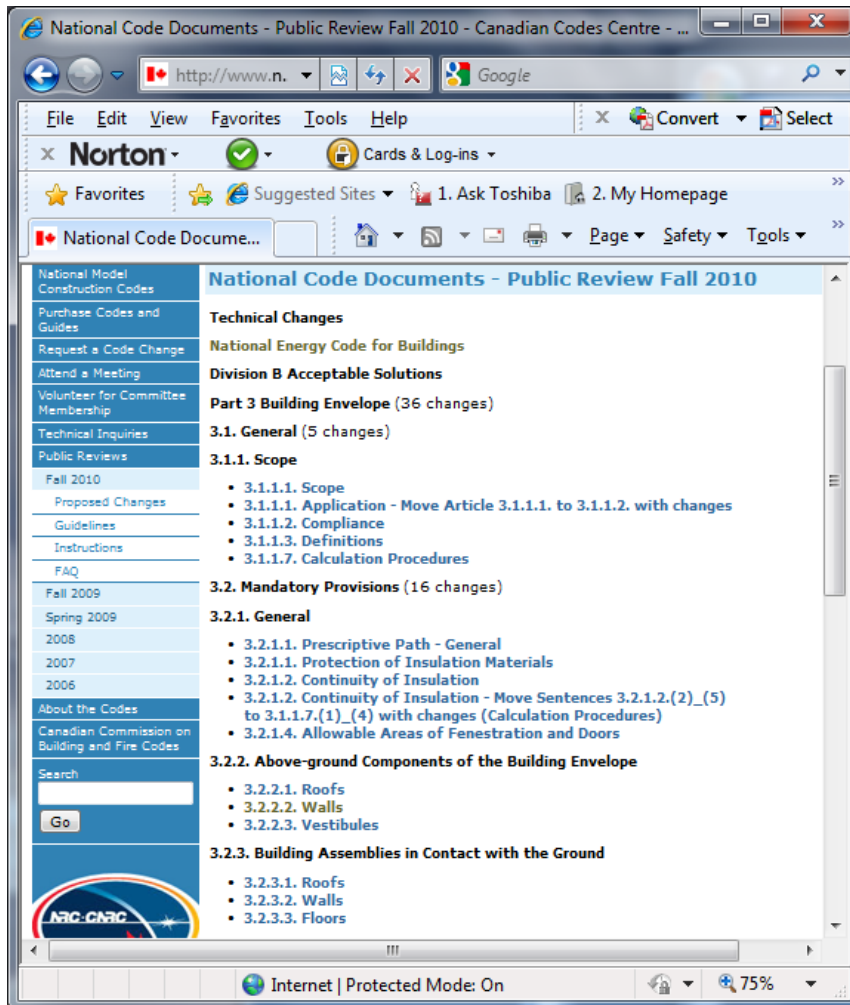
National Code Documents - Public Review Fall 2010 - Canadian Codes Centre - ...

http://www.n.

Google

File Edit View Favorites Tools Help

Convert Select

Norton

Cards & Log-ins

Favorites

Suggested Sites 1. Ask Toshiba 2. My Homepage

National Code Docume...

Page Safety Tools

National Model Construction Codes
Purchase Codes and Guides
Request a Code Change
Attend a Meeting
Volunteer for Committee Membership
Technical Inquiries
Public Reviews
Fall 2010
Proposed Changes
Guidelines
Instructions
FAQ
Fall 2009
Spring 2009
2008
2007
2006
About the Codes
Canadian Commission on Building and Fire Codes
Search
Go

NRC-CNRC

National Code Documents - Public Review Fall 2010

Technical Changes

National Energy Code for Buildings

Division B Acceptable Solutions

Part 3 Building Envelope (36 changes)

3.1. General (5 changes)

3.1.1. Scope

• 3.1.1.1. Scope
• 3.1.1.1. Application - Move Article 3.1.1.1. to 3.1.1.2. with changes
• 3.1.1.2. Compliance
• 3.1.1.3. Definitions
• 3.1.1.7. Calculation Procedures

3.2. Mandatory Provisions (16 changes)

3.2.1. General

• 3.2.1.1. Prescriptive Path - General
• 3.2.1.1. Protection of Insulation Materials
• 3.2.1.2. Continuity of Insulation
• 3.2.1.2. Continuity of Insulation - Move Sentences 3.2.1.2.(2)_(5) to 3.1.1.7.(1)_(4) with changes (Calculation Procedures)
• 3.2.1.4. Allowable Areas of Fenestration and Doors

3.2.2. Above-ground Components of the Building Envelope

• 3.2.2.1. Roofs
• 3.2.2.2. Walls
• 3.2.2.3. Vestibules

3.2.3. Building Assemblies in Contact with the Ground

• 3.2.3.1. Roofs
• 3.2.3.2. Walls
• 3.2.3.3. Floors

Internet | Protected Mode: On

75%